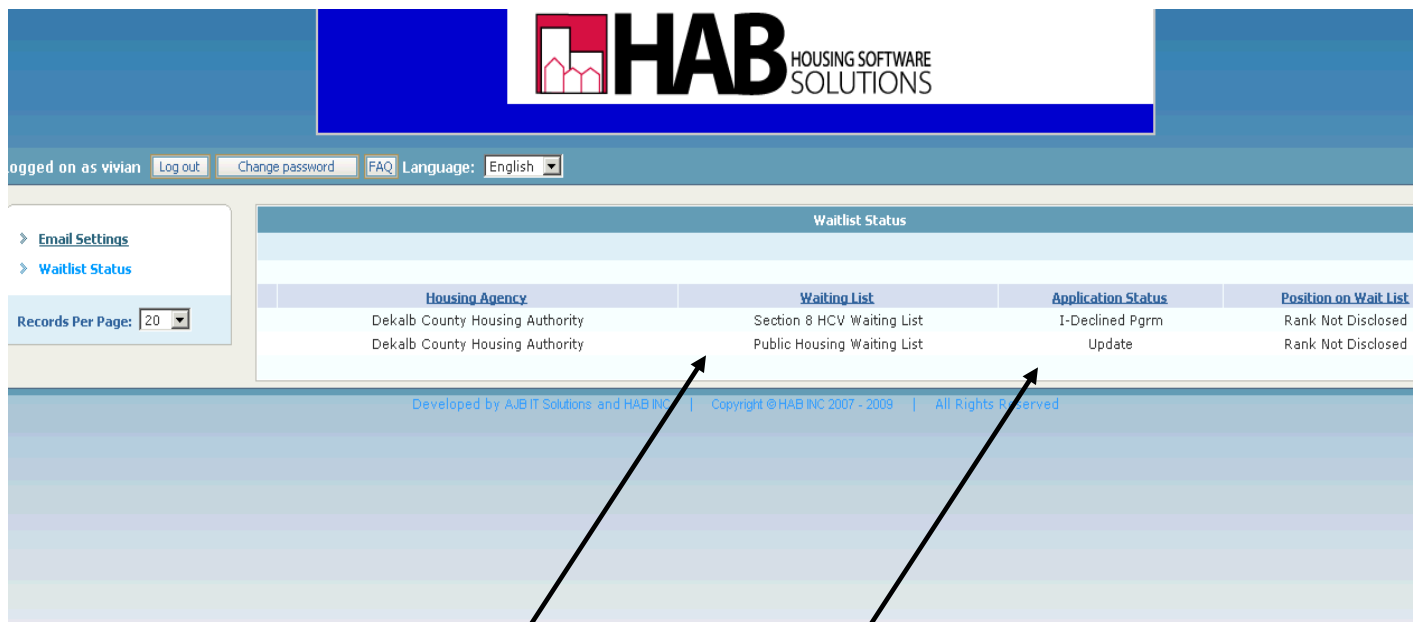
HAB HOUSING SOFTWARE SOLUTIONS

ogged on as vivian Log out Change password FAQ Language: English

Email Settings
Waitlist Status

Records Per Page: 20

Waitlist Status

| Housing Agency | Waiting List | Application Status | Position on Wait List |
|---|---|---|---|
| Dekalb County Housing Authority | Section 8 HCV Waiting List | I-Declined Pgrm | Rank Not Disclosed |
| Dekalb County Housing Authority | Public Housing Waiting List | Update | Rank Not Disclosed |

Developed by AJB IT Solutions and HAB INC | Copyright © HAB INC 2007 - 2009 | All Rights Reserved